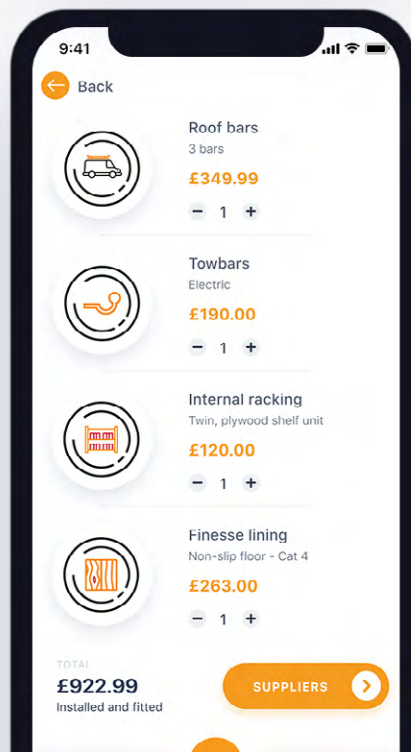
9:41

Back

Roof bars
3 bars
£349.99
− 1 +

Towbars
Electric
£190.00
− 1 +

Internal racking
Twin, plywood shelf unit
£120.00
− 1 +

Finesse lining
Non-slip floor - Cat 4
£263.00
− 1 +

TOTAL
£922.99
Installed and fitted

SUPPLIERS